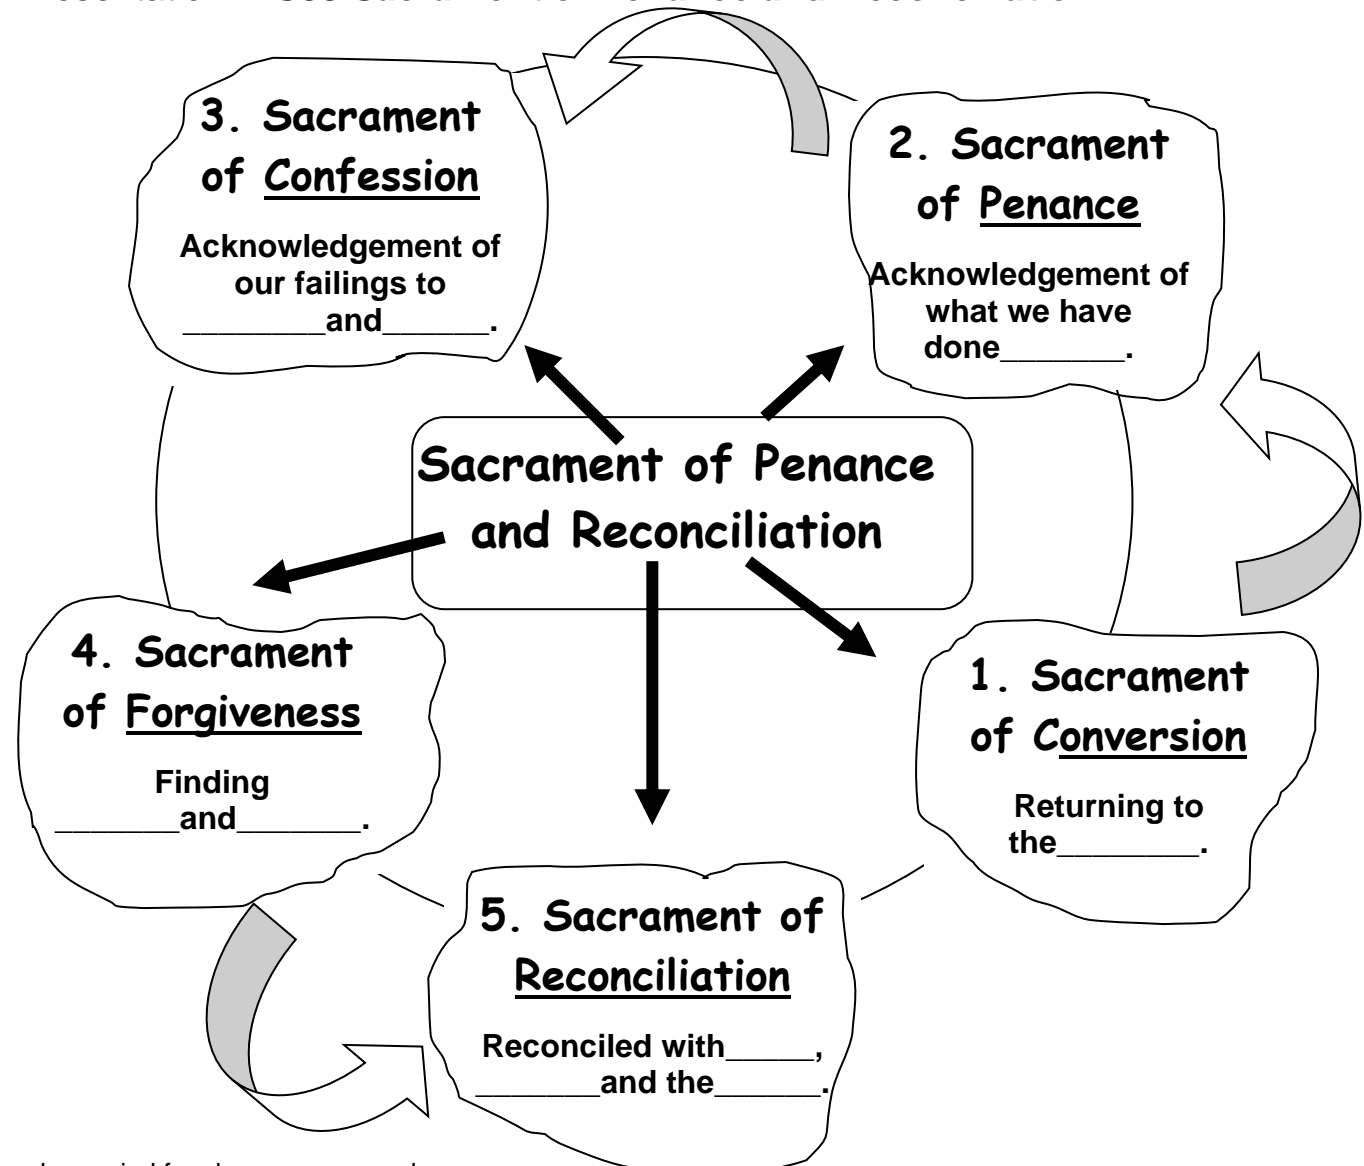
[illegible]

3. Sacrament of Confession

Acknowledgement of our failings to ________and______.

2. Sacrament of Penance

Acknowledgement of what we have done_______.

Sacrament of Penance and Reconciliation

4. Sacrament of Forgiveness

Finding _______and_______.

1. Sacrament of Conversion

Returning to the________.

5. Sacrament of Reconciliation

Reconciled with_____, _______and the______.

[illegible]